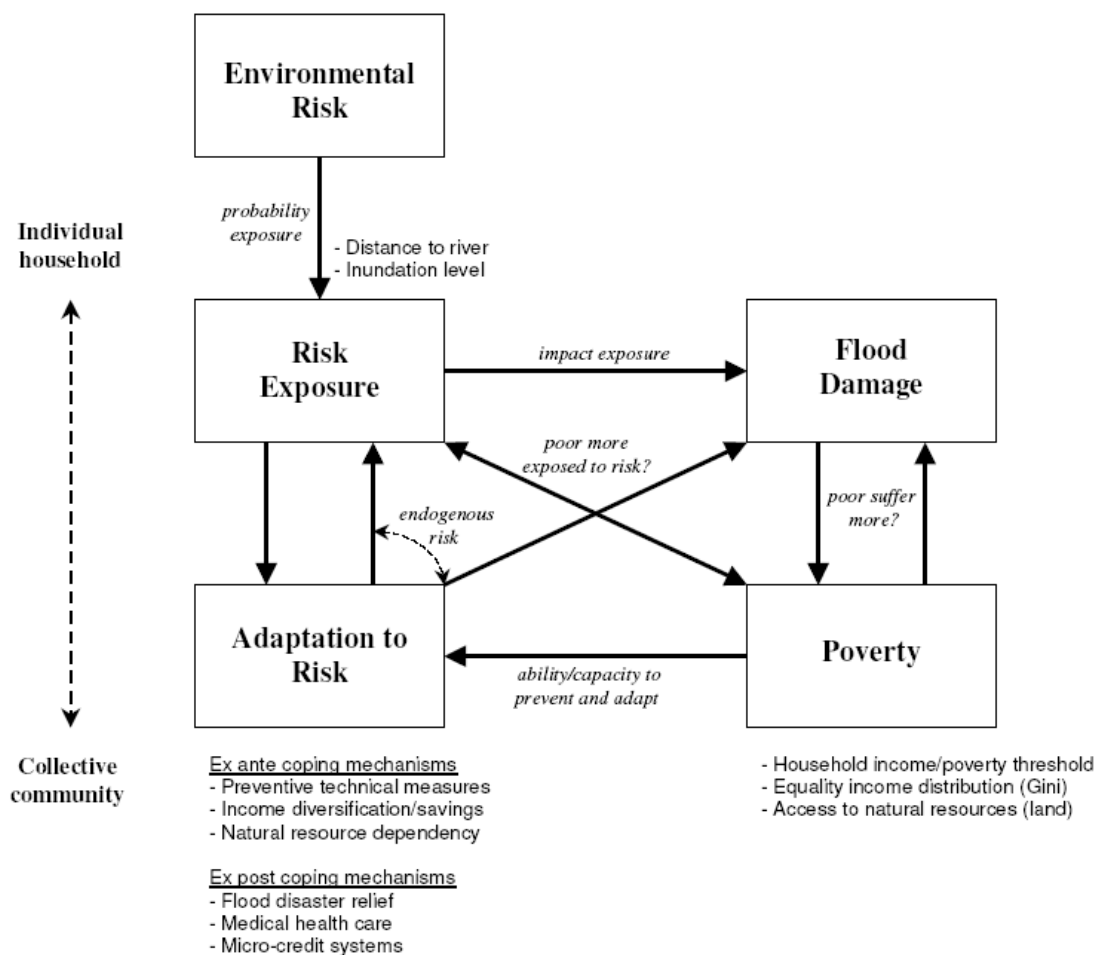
Environmental Risk

probability exposure

- Distance to river
- Inundation level

Individual household

Risk Exposure

impact exposure

Flood Damage

poor more exposed to risk?

endogenous risk

poor suffer more?

Adaptation to Risk

ability/capacity to prevent and adapt

Poverty

Collective community

Ex ante coping mechanisms
- Preventive technical measures
- Income diversification/savings
- Natural resource dependency

Ex post coping mechanisms
- Flood disaster relief
- Medical health care
- Micro-credit systems

- Household income/poverty threshold
- Equality income distribution (Gini)
- Access to natural resources (land)